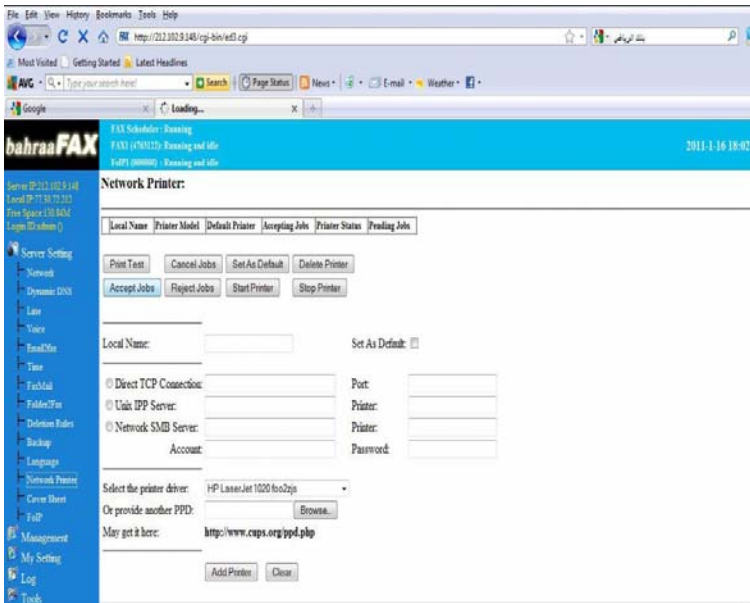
File Edit View History Bookmarks Tools Help

http://212.102.9.148/cgi-bin/ed3.cgi

Most Visited Getting Started Latest Headlines

AVG Type your search here! Search Page Status News E-mail Weather

Google Loading...

bahraaFAX

FAX Scheduler : Running
FAX1 (4765122): Running and idle
FoIP1 (000000) : Running and idle

2011-1-16 18:02

Server IP:212.102.9.148
Local IP:77.30.72.212
Free Space:130.84M
Login ID:admin ()

Server Setting
Network
Dynamic DNS
Line
Voice
Email2fax
Time
FaxMail
Folder2Fax
Deletion Rules
Backup
Language
Network Printer
Cover Sheet
FoIP
Management
My Setting
Log
Tools

Network Printer:

| Local Name | Printer Model | Default Printer | Accepting Jobs | Printer Status | Pending Jobs |
|---|---|---|---|---|---|

Print Test Cancel Jobs Set As Default Delete Printer
Accept Jobs Reject Jobs Start Printer Stop Printer

Local Name: Set As Default:

Direct TCP Connection: Port:
Unix IPP Server: Printer:
Network SMB Server: Printer:
Account: Password:

Select the printer driver: HP LaserJet 1020 foo2zjs
Or provide another PPD: Browse...
May get it here: http://www.cups.org/ppd.php

Add Printer Clear